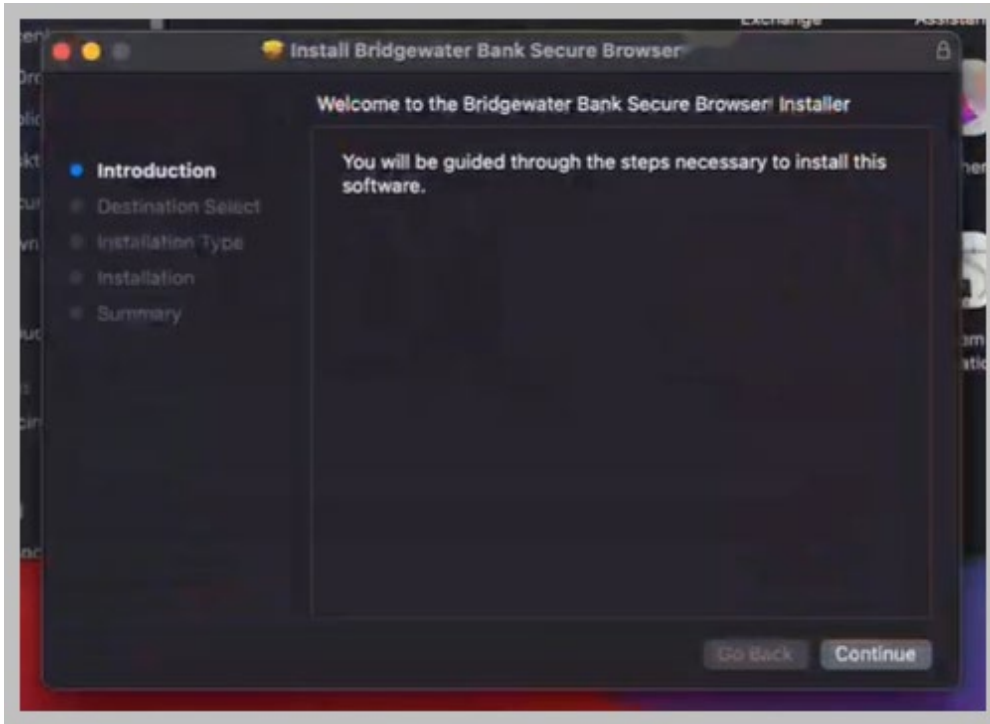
Exchange

Install Bridgewater Bank Secure Browser

Welcome to the Bridgewater Bank Secure Browser Installer

Introduction
Destination Select
Installation Type
Installation
Summary

You will be guided through the steps necessary to install this software.

Go Back
Continue